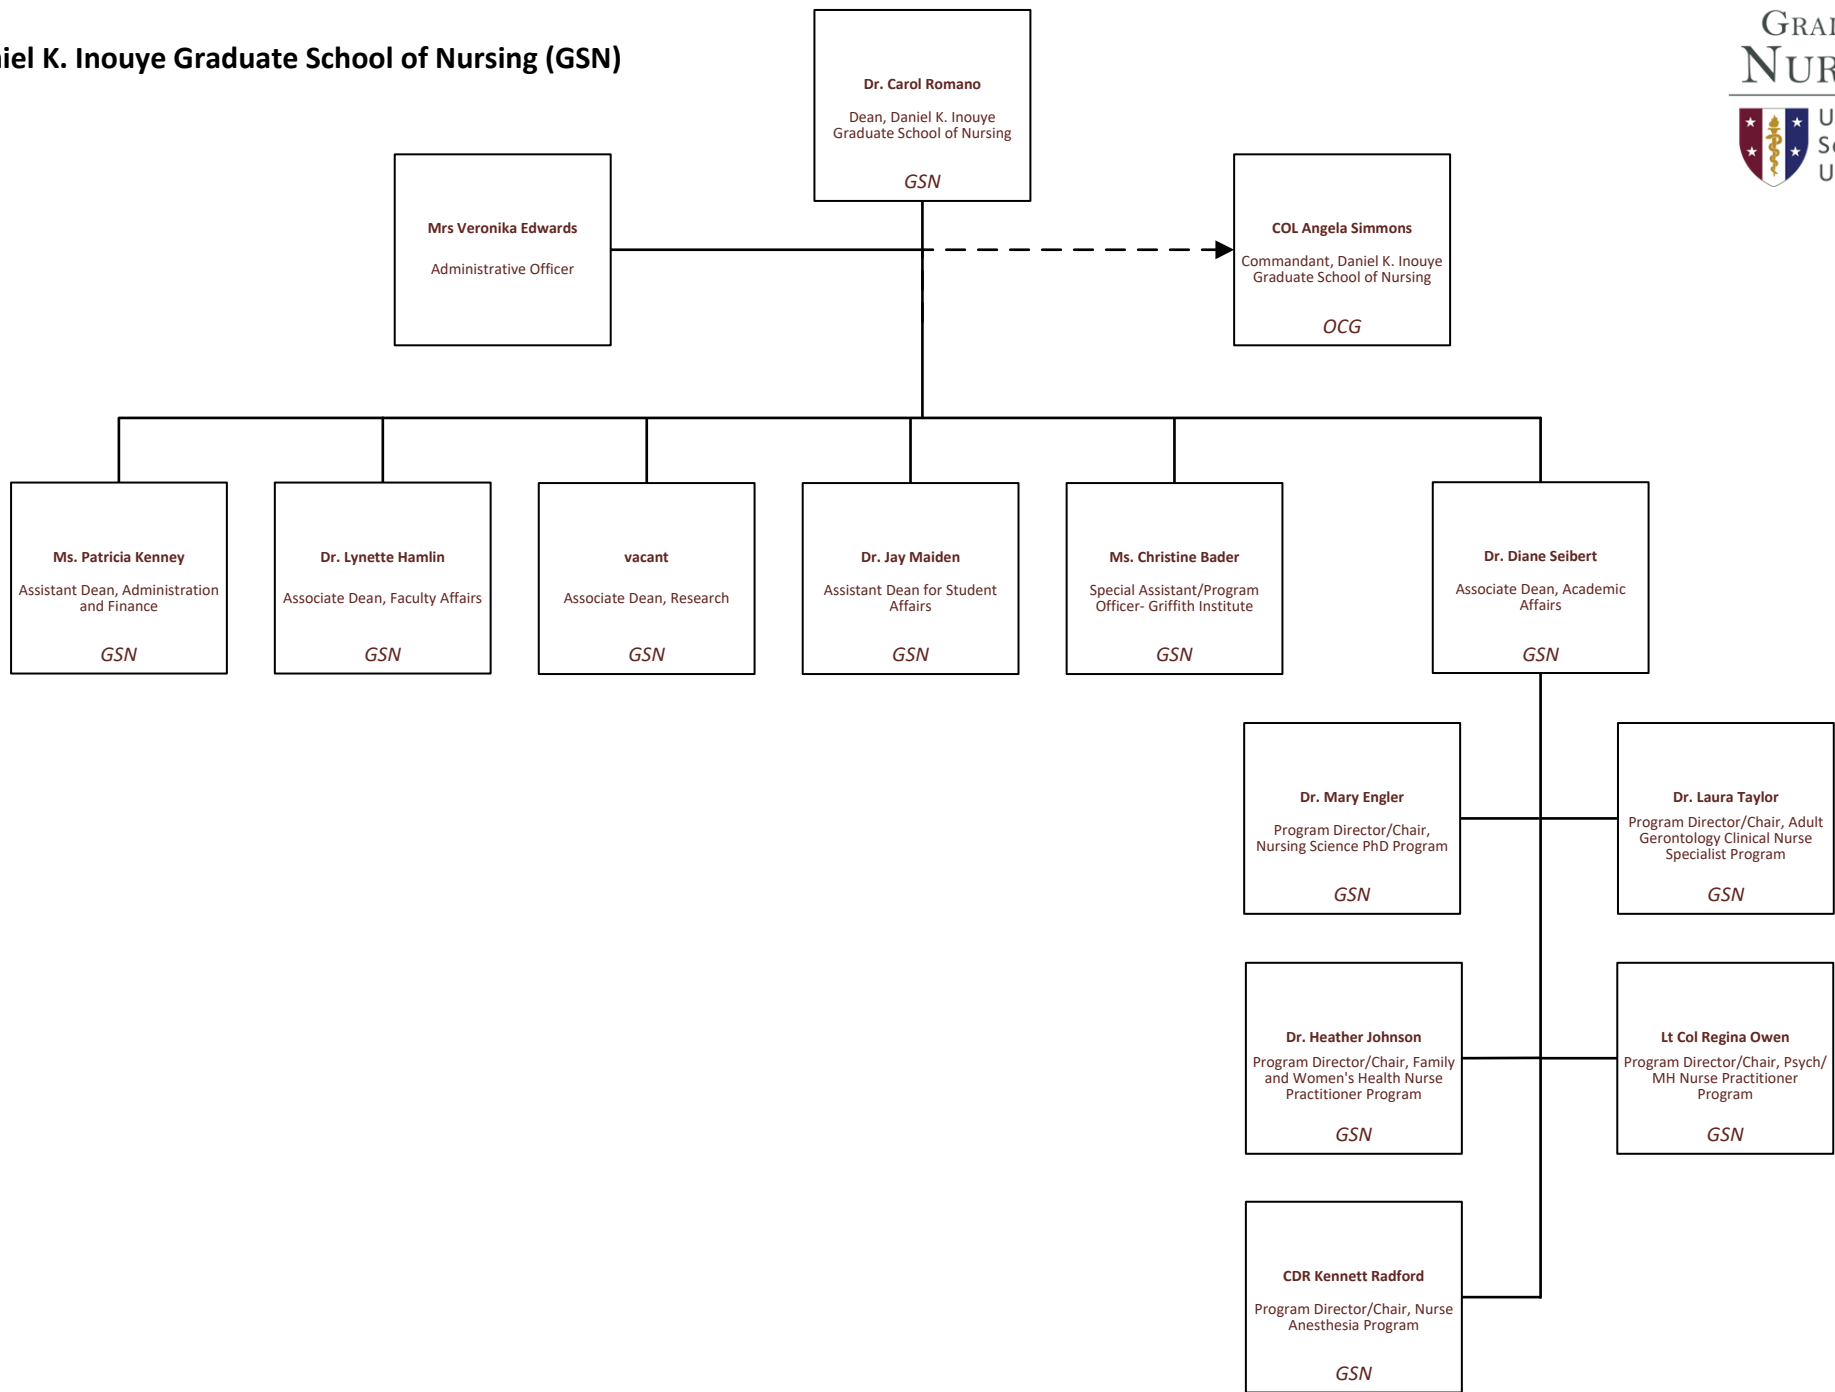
iel K. Inouye Graduate School of Nursing (GSN)

GRA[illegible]
NUR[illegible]
U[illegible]
S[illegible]
U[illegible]

Dr. Carol Romano
Dean, Daniel K. Inouye Graduate School of Nursing
GSN

Mrs Veronika Edwards
Administrative Officer

COL Angela Simmons
Commandant, Daniel K. Inouye Graduate School of Nursing
OCG

Ms. Patricia Kenney
Assistant Dean, Administration and Finance
GSN

Dr. Lynette Hamlin
Associate Dean, Faculty Affairs
GSN

vacant
Associate Dean, Research
GSN

Dr. Jay Maiden
Assistant Dean for Student Affairs
GSN

Ms. Christine Bader
Special Assistant/Program Officer- Griffith Institute
GSN

Dr. Diane Seibert
Associate Dean, Academic Affairs
GSN

Dr. Mary Engler
Program Director/Chair, Nursing Science PhD Program
GSN

Dr. Laura Taylor
Program Director/Chair, Adult Gerontology Clinical Nurse Specialist Program
GSN

Dr. Heather Johnson
Program Director/Chair, Family and Women's Health Nurse Practitioner Program
GSN

Lt Col Regina Owen
Program Director/Chair, Psych/ MH Nurse Practitioner Program
GSN

CDR Kennett Radford
Program Director/Chair, Nurse Anesthesia Program
GSN